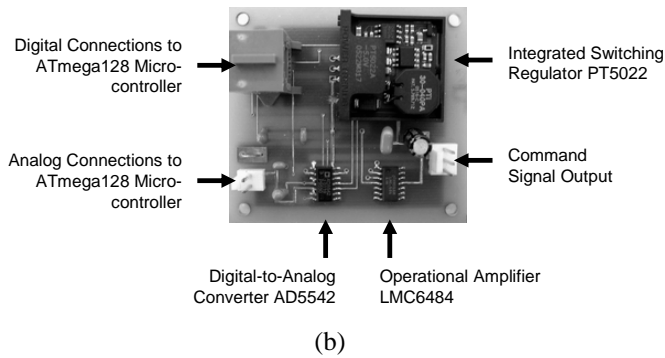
Digital Connections to ATmega128 Microcontroller

Integrated Switching Regulator PT5022

Analog Connections to ATmega128 Microcontroller

Command Signal Output

Digital-to-Analog Converter AD5542

Operational Amplifier LMC6484

(b)